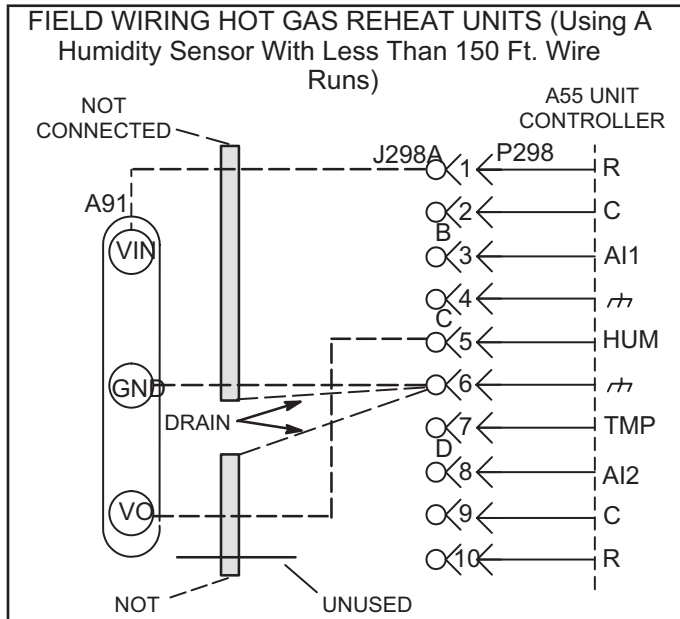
FIELD WIRING HOT GAS REHEAT UNITS (Using A Humidity Sensor With Less Than 150 Ft. Wire Runs)

NOT CONNECTED

A55 UNIT CONTROLLER

J298A

P298

A91

VIN

GND

VO

DRAIN

NOT

UNUSED

1 R
2 C
B
3 AI1
4
C
5 HUM
6
7 TMP
D
8 AI2
9 C
10 R